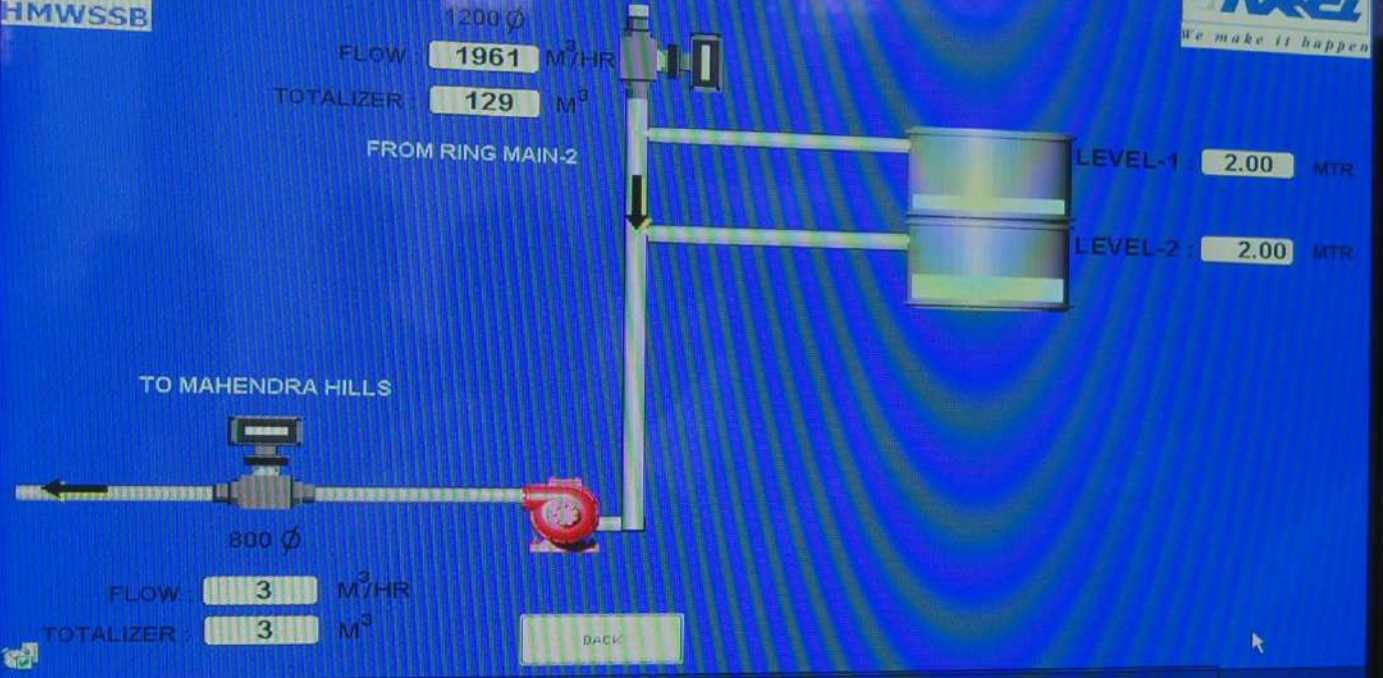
HMWSSB

1200 Ø

FLOW : 1961 $M^3$/HR

TOTALIZER : 129 $M^3$

FROM RING MAIN-2

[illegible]
We make it happen

LEVEL-1 : 2.00 MTR

LEVEL-2 : 2.00 MTR

TO MAHENDRA HILLS

800 Ø

FLOW : 3 $M^3$/HR

TOTALIZER : 3 $M^3$

BACK